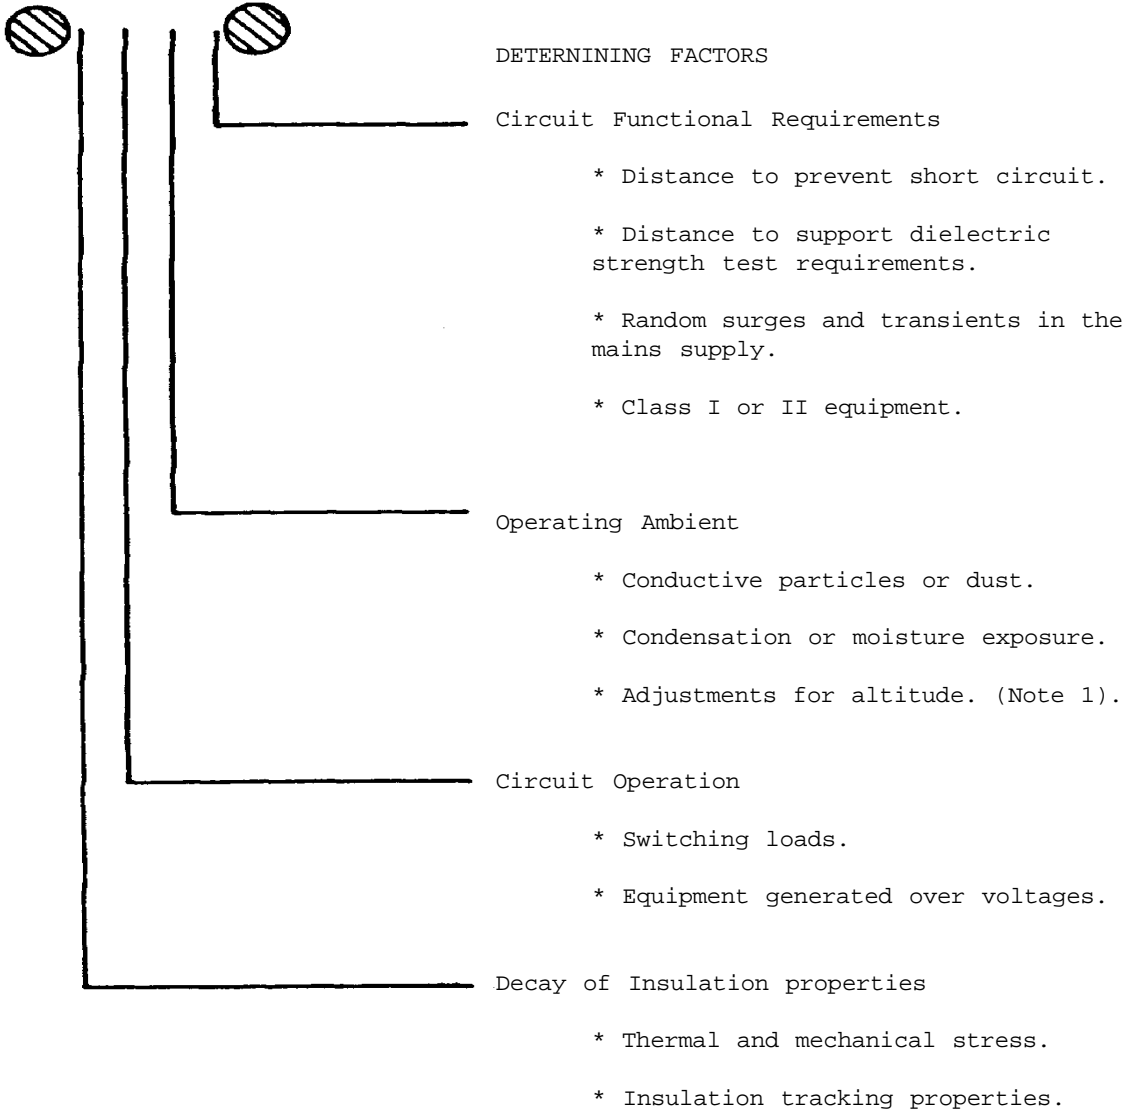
DETERNINING FACTORS

Circuit Functional Requirements

* Distance to prevent short circuit.

* Distance to support dielectric strength test requirements.

* Random surges and transients in the mains supply.

* Class I or II equipment.

Operating Ambient

* Conductive particles or dust.

* Condensation or moisture exposure.

* Adjustments for altitude. (Note 1).

Circuit Operation

* Switching loads.

* Equipment generated over voltages.

Decay of Insulation properties

* Thermal and mechanical stress.

* Insulation tracking properties.